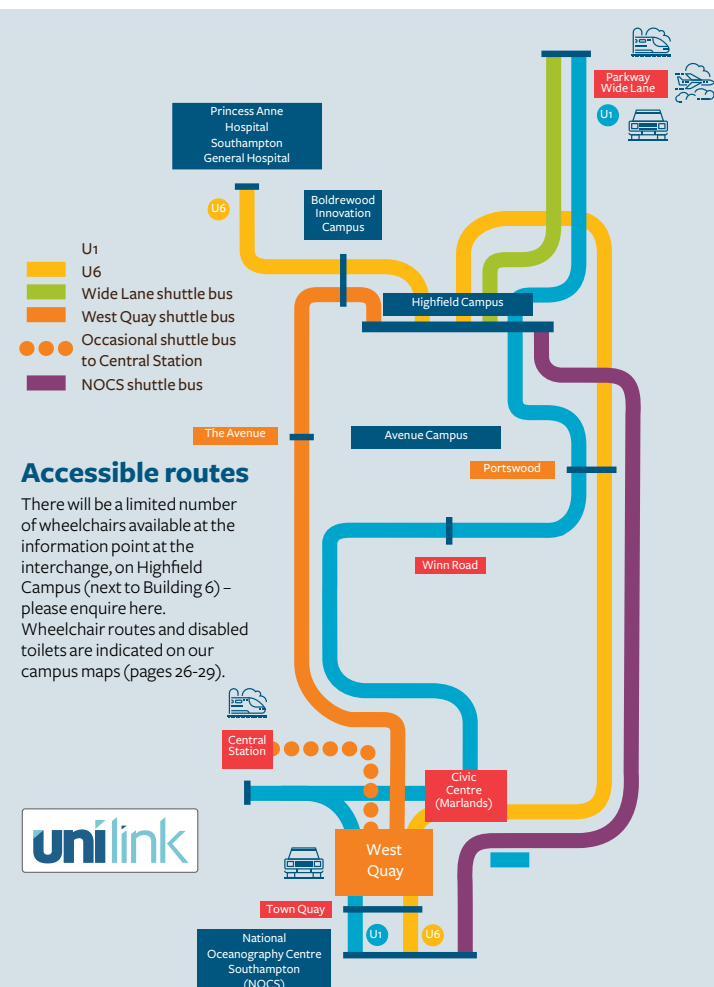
Parkway Wide Lane

U1

Princess Anne Hospital Southampton General Hospital

U6

Boldrewood Innovation Campus

U1
U6
Wide Lane shuttle bus
West Quay shuttle bus
Occasional shuttle bus to Central Station
NOCS shuttle bus

Highfield Campus

The Avenue

Avenue Campus

Portswood

Accessible routes

There will be a limited number of wheelchairs available at the information point at the interchange, on Highfield Campus (next to Building 6) – please enquire here. Wheelchair routes and disabled toilets are indicated on our campus maps (pages 26-29).

Winn Road

Central Station

Civic Centre (Marlands)

unilink

West Quay

Town Quay

U1

U6

National Oceanography Centre Southampton (NOCS)